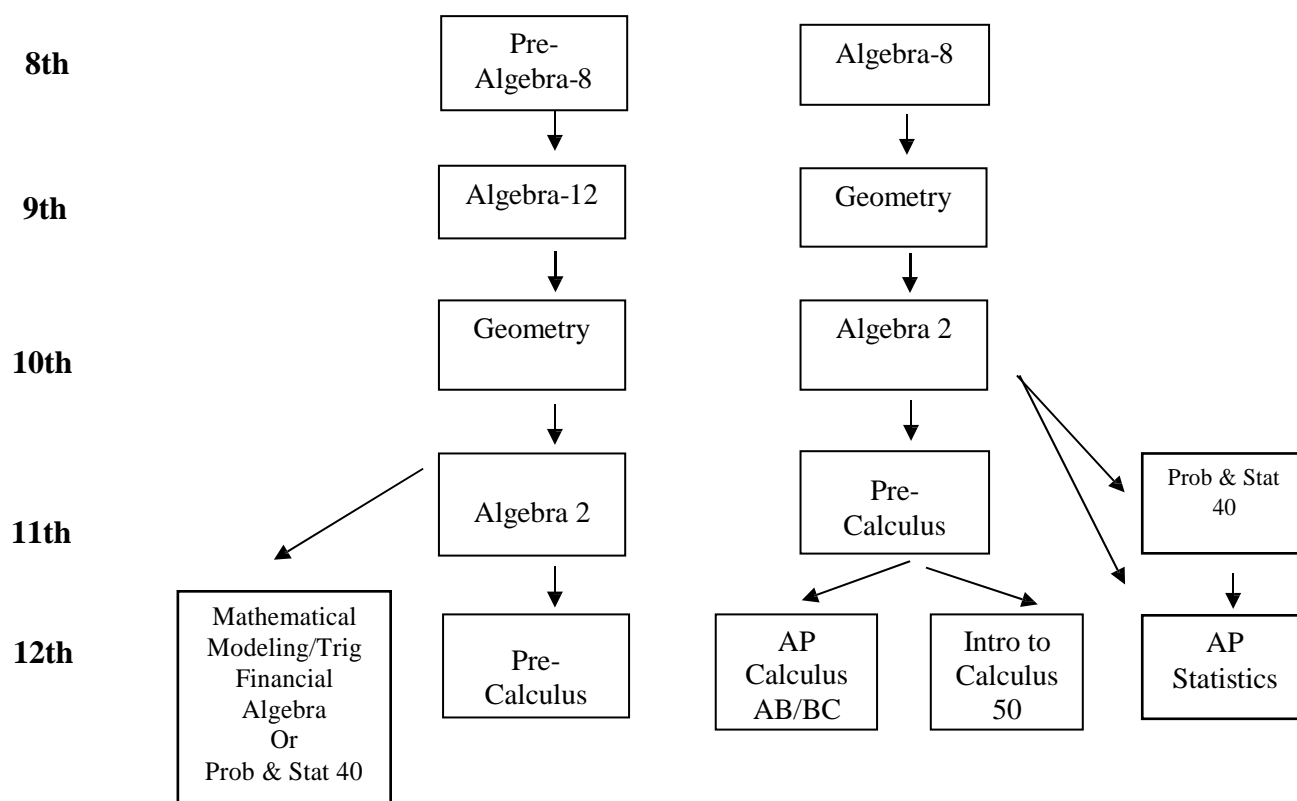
8th

9th

10th

11th

12th

Pre-Algebra-8

Algebra-12

Geometry

Algebra 2

Mathematical Modeling/Trig Financial Algebra Or Prob & Stat 40

Pre-Calculus

Algebra-8

Geometry

Algebra 2

Pre-Calculus

Prob & Stat 40

AP Calculus AB/BC

Intro to Calculus 50

AP Statistics